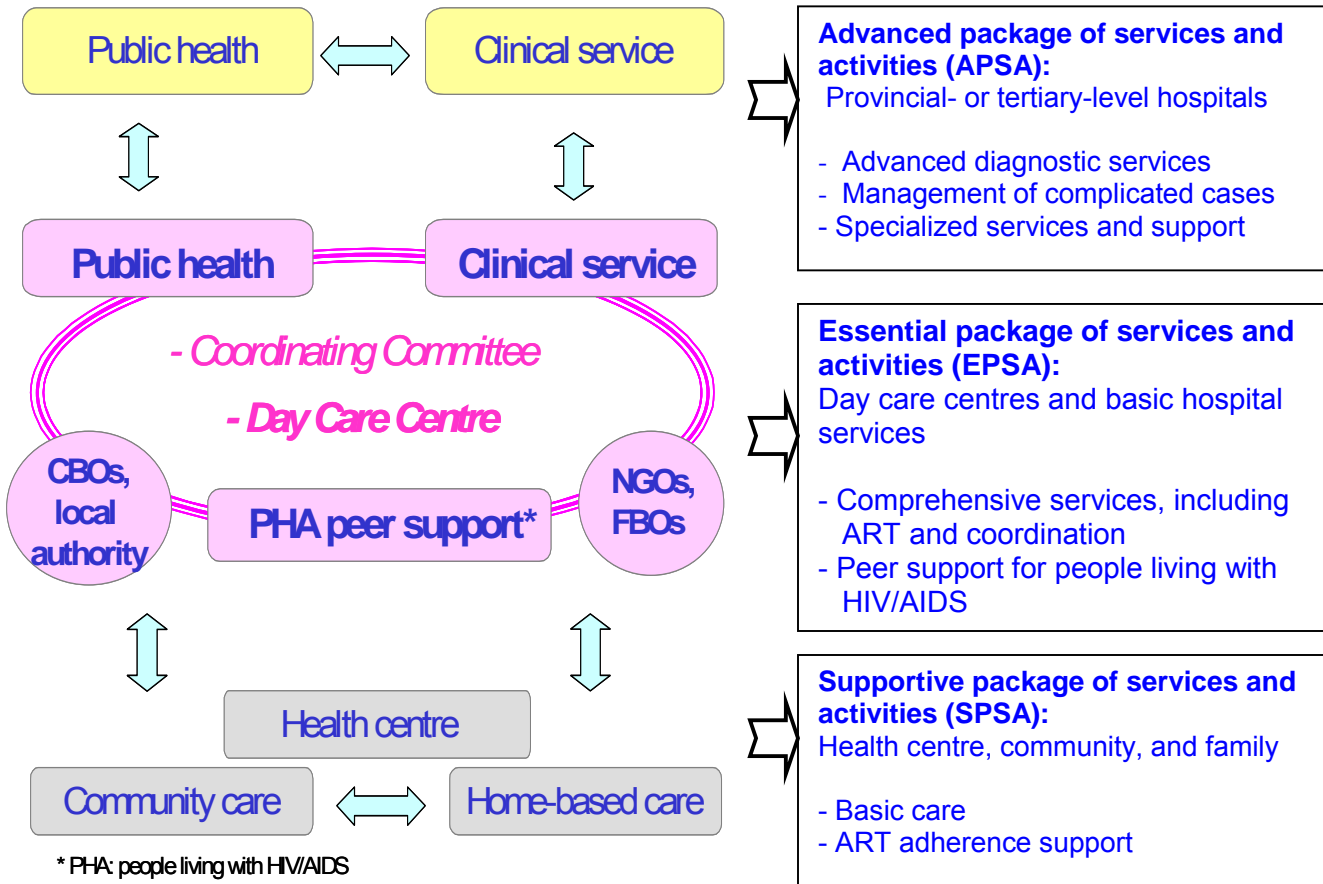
Public health

Clinical service

Public health

Clinical service

- Coordinating Committee

- Day Care Centre

CBOs, local authority

PHA peer support*

NGOs, FBOs

Health centre

Community care

Home-based care

* PHA: people living with HIV/AIDS

**Advanced package of services and activities (APSA):**
Provincial- or tertiary-level hospitals

- Advanced diagnostic services
- Management of complicated cases
- Specialized services and support

**Essential package of services and activities (EPSA):**
Day care centres and basic hospital services

- Comprehensive services, including ART and coordination
- Peer support for people living with HIV/AIDS

**Supportive package of services and activities (SPSA):**
Health centre, community, and family

- Basic care
- ART adherence support